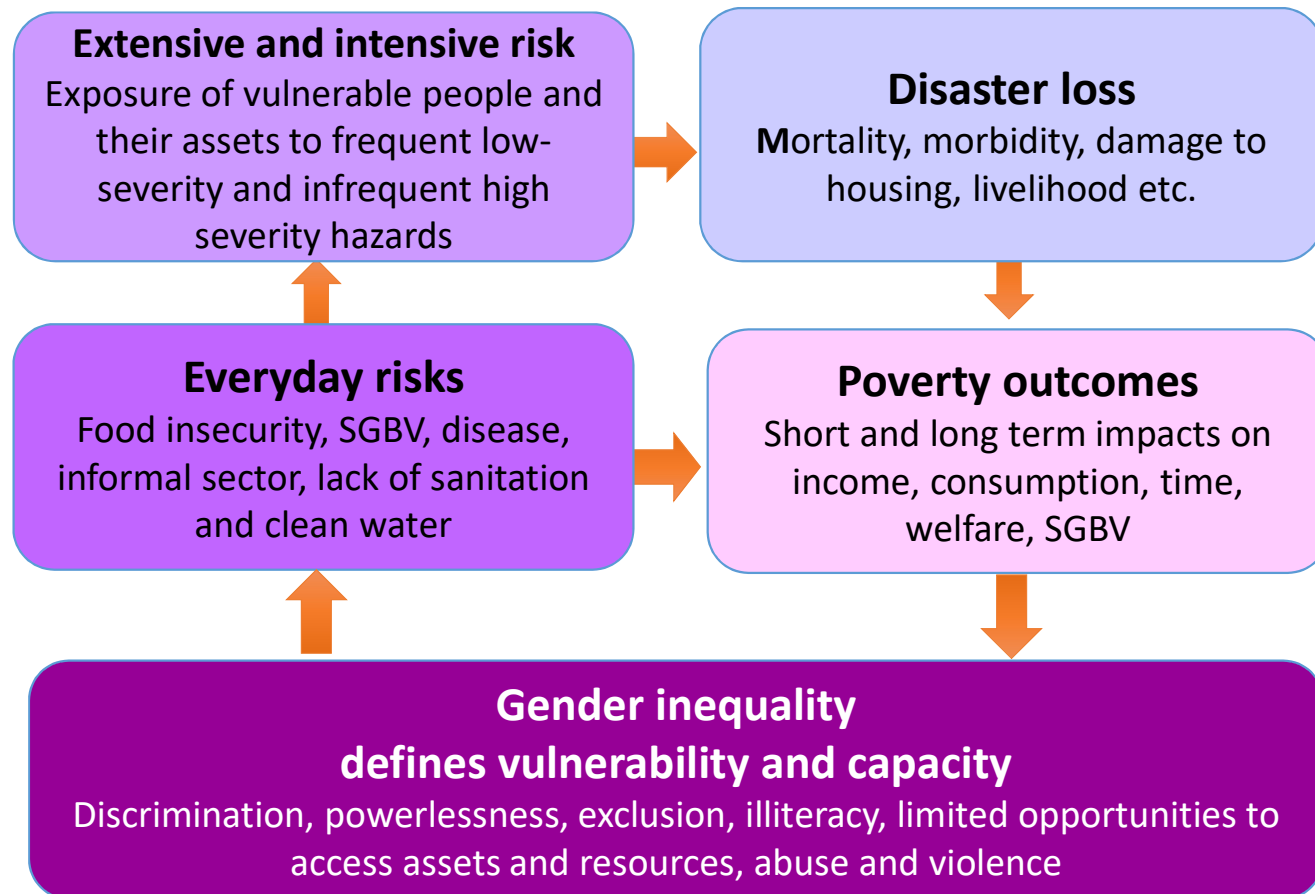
Extensive and intensive risk
Exposure of vulnerable people and their assets to frequent low-severity and infrequent high severity hazards

Disaster loss
Mortality, morbidity, damage to housing, livelihood etc.

Everyday risks
Food insecurity, SGBV, disease, informal sector, lack of sanitation and clean water

Poverty outcomes
Short and long term impacts on income, consumption, time, welfare, SGBV

Gender inequality
defines vulnerability and capacity
Discrimination, powerlessness, exclusion, illiteracy, limited opportunities to access assets and resources, abuse and violence